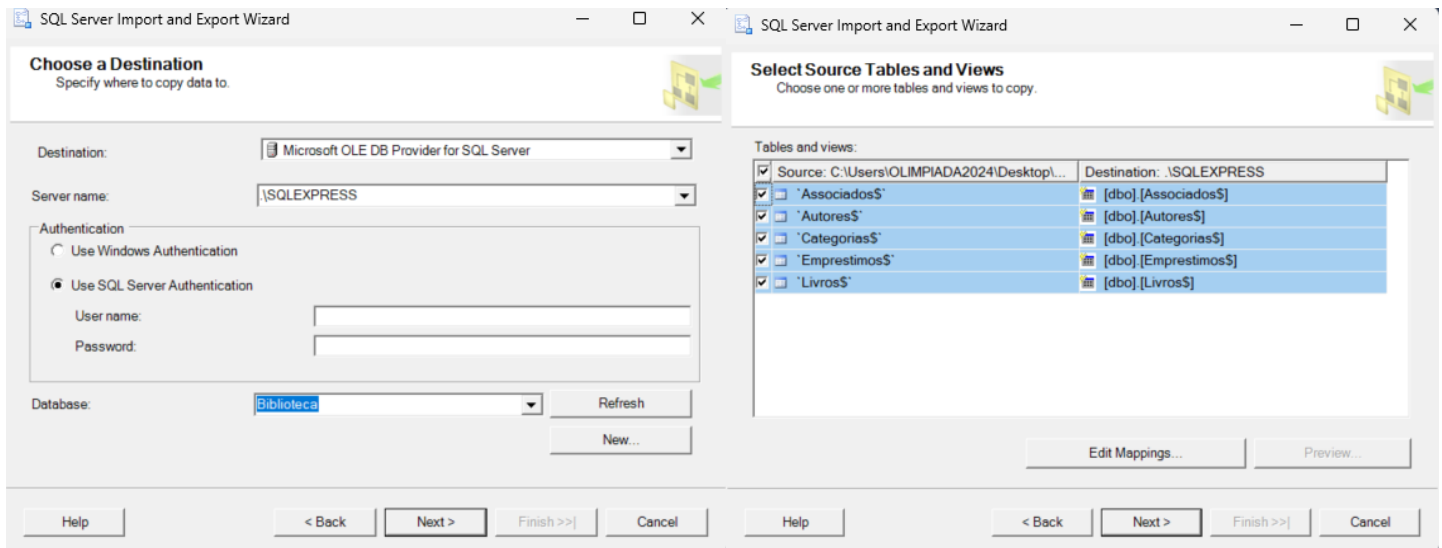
SQL Server Import and Export Wizard

Choose a Destination
Specify where to copy data to.

Destination: Microsoft OLE DB Provider for SQL Server

Server name: .\SQLEXPRESS

Authentication
Use Windows Authentication
Use SQL Server Authentication
User name:
Password:

Database: Biblioteca
Refresh
New...

Help
< Back
Next >
Finish >>|
Cancel

SQL Server Import and Export Wizard

Select Source Tables and Views
Choose one or more tables and views to copy.

Tables and views:

| Source: C:\Users\OLIMPIADA2024\Desktop\... | Destination: .\SQLEXPRESS |
|---|---|
| \`Associados$\` | [dbo].[Associados$] |
| \`Autores$\` | [dbo].[Autores$] |
| \`Categorias$\` | [dbo].[Categorias$] |
| \`Emprestimos$\` | [dbo].[Emprestimos$] |
| \`Livros$\` | [dbo].[Livros$] |

Edit Mappings...
Preview...

Help
< Back
Next >
Finish >>|
Cancel